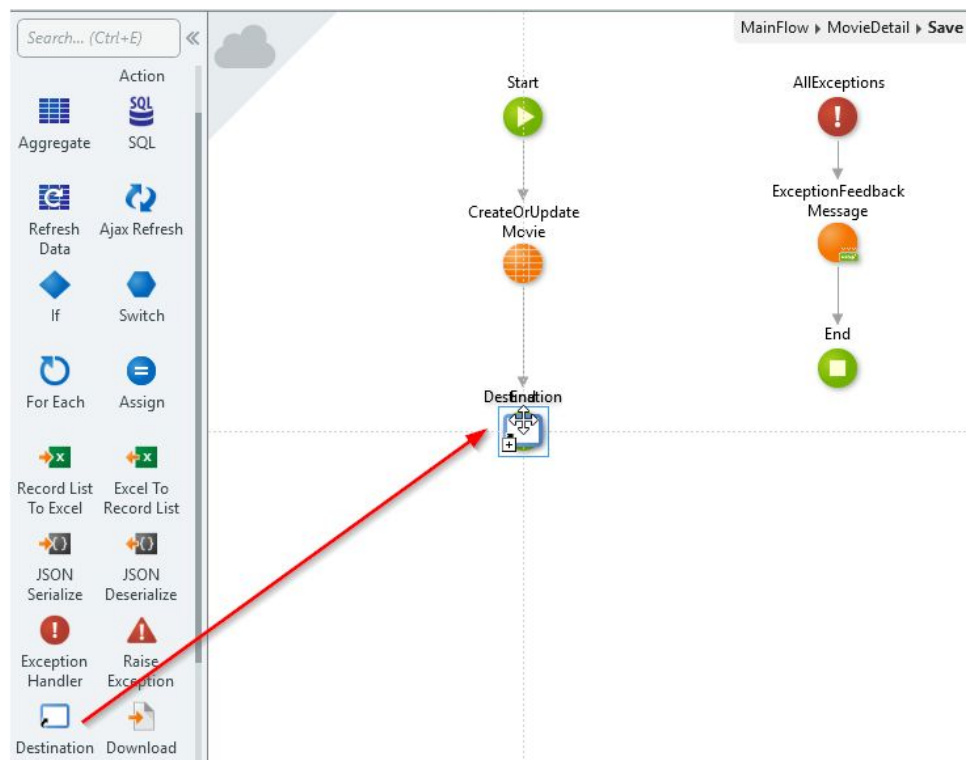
Search... (Ctrl+E)

Action

Aggregate

SQL

SQL

Refresh Data

Ajax Refresh

If

Switch

For Each

Assign

Record List To Excel

Excel To Record List

JSON Serialize

JSON Deserialize

Exception Handler

Raise Exception

Destination

Download

MainFlow ▸ MovieDetail ▸ Save

Start

CreateOrUpdate Movie

DestEnd ation

AllExceptions

ExceptionFeedback Message

End